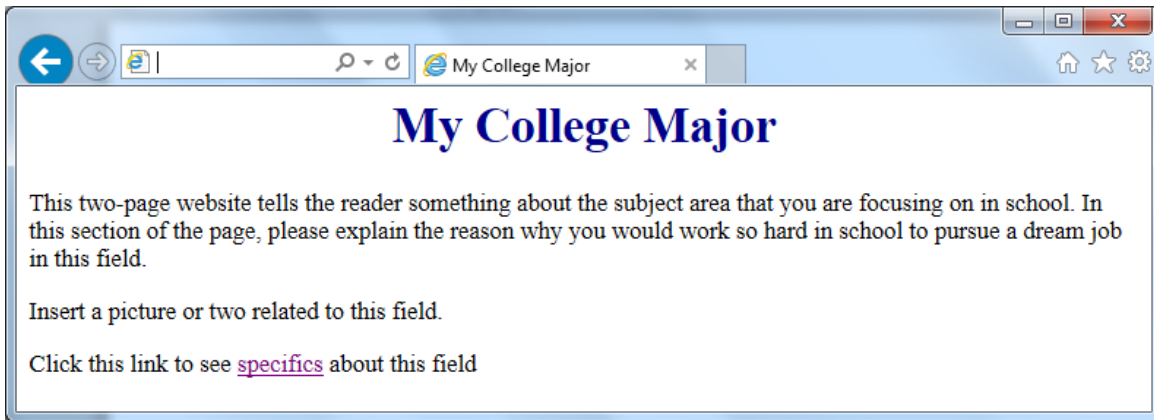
My College Major

My College Major

This two-page website tells the reader something about the subject area that you are focusing on in school. In this section of the page, please explain the reason why you would work so hard in school to pursue a dream job in this field.

Insert a picture or two related to this field.

Click this link to see specifics about this field